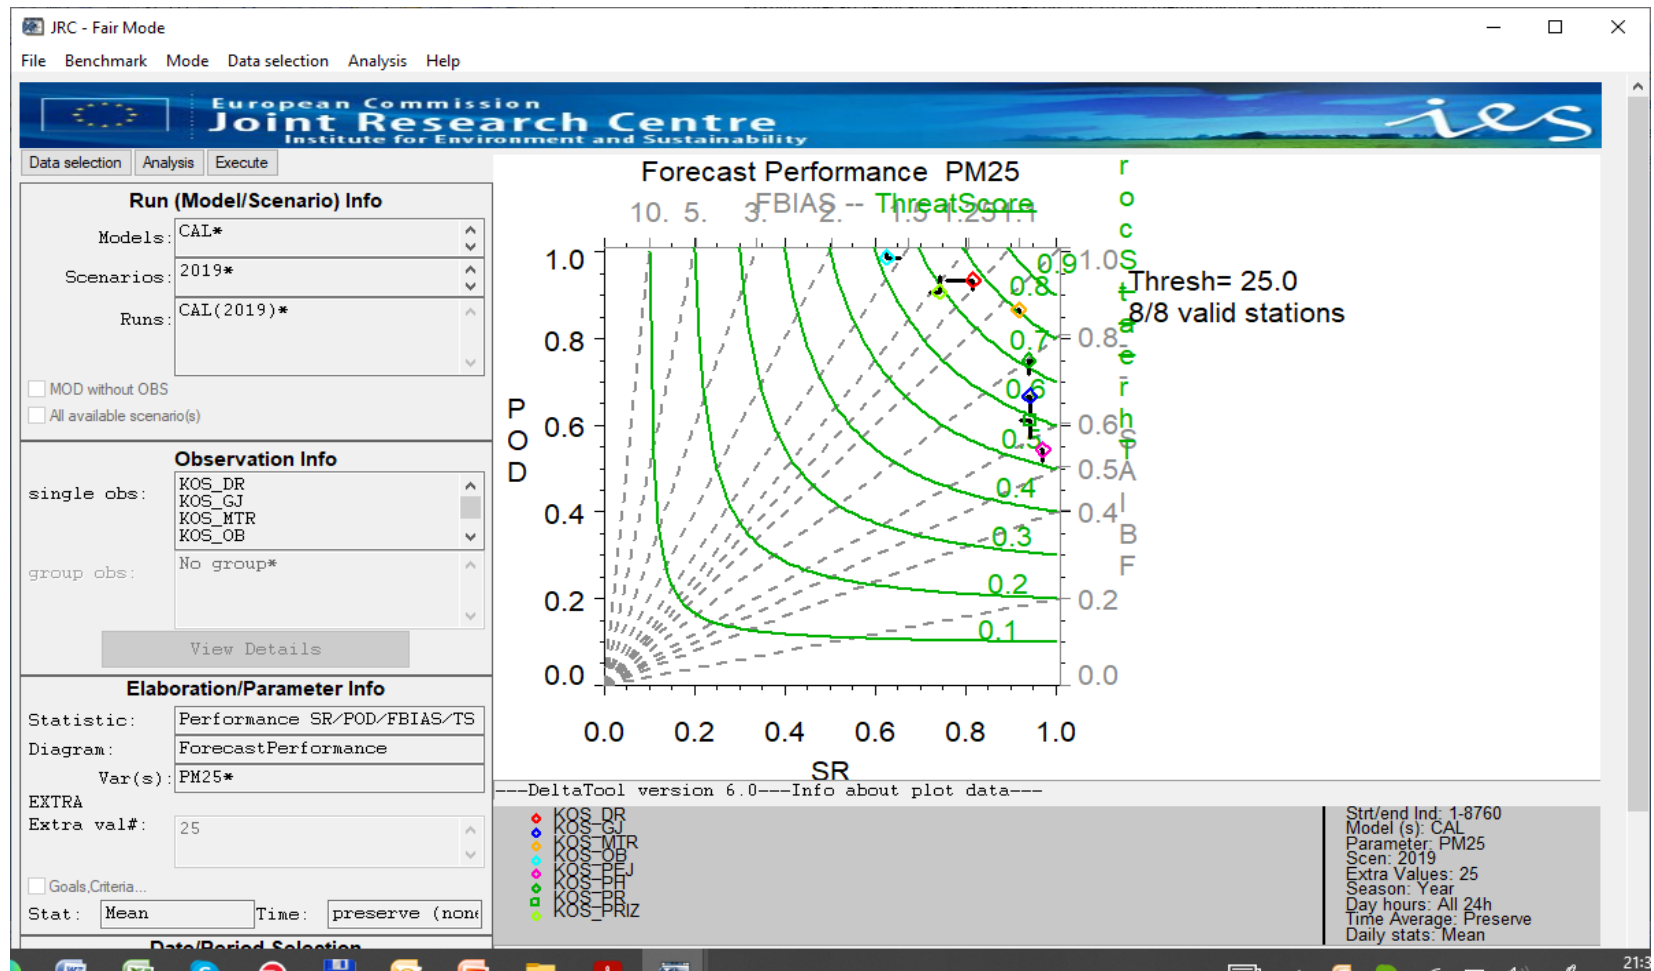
JRC - Fair Mode

File Benchmark Mode Data selection Analysis Help

European Commission
Joint Research Centre
Institute for Environment and Sustainability

ies

Data selection Analysis Execute

Run (Model/Scenario) Info

Models: CAL*

Scenarios: 2019*

Runs: CAL(2019)*

MOD without OBS

All available scenario(s)

Observation Info

single obs: KOS_DR KOS_GJ KOS_MTR KOS_OB

group obs: No group*

View Details

Elaboration/Parameter Info

Statistic: Performance SR/POD/FBIAS/TS

Diagram: ForecastPerformance

Var(s): PM25*

EXTRA

Extra val#: 25

Goals,Criteria...

Stat: Mean Time: preserve (non

Date/Period Selection

Forecast Performance PM25

FBIAS -- ThreatScore

10. 5. 3. 2. 1.5 1.25 1.1

1.0 0.8 0.6 0.4 0.2 0.0

POD

0.9 0.8 0.7 0.6 0.5 0.4 0.3 0.2 0.1

1.0 0.8 0.6 0.5 0.4 0.2 0.0

0.0 0.2 0.4 0.6 0.8 1.0

SR

r o c S t a e r h S T A l B F

Thresh= 25.0
8/8 valid stations

---DeltaTool version 6.0---Info about plot data---

KOS_DR
KOS_GJ
KOS_MTR
KOS_OB
KOS_PEJ
KOS_PH
KOS_PR
KOS_PRIZ

Strt/end Ind: 1-8760
Model (s): CAL
Parameter: PM25
Scen: 2019
Extra Values: 25
Season: Year
Day hours: All 24h
Time Average: Preserve
Daily stats: Mean

21:3